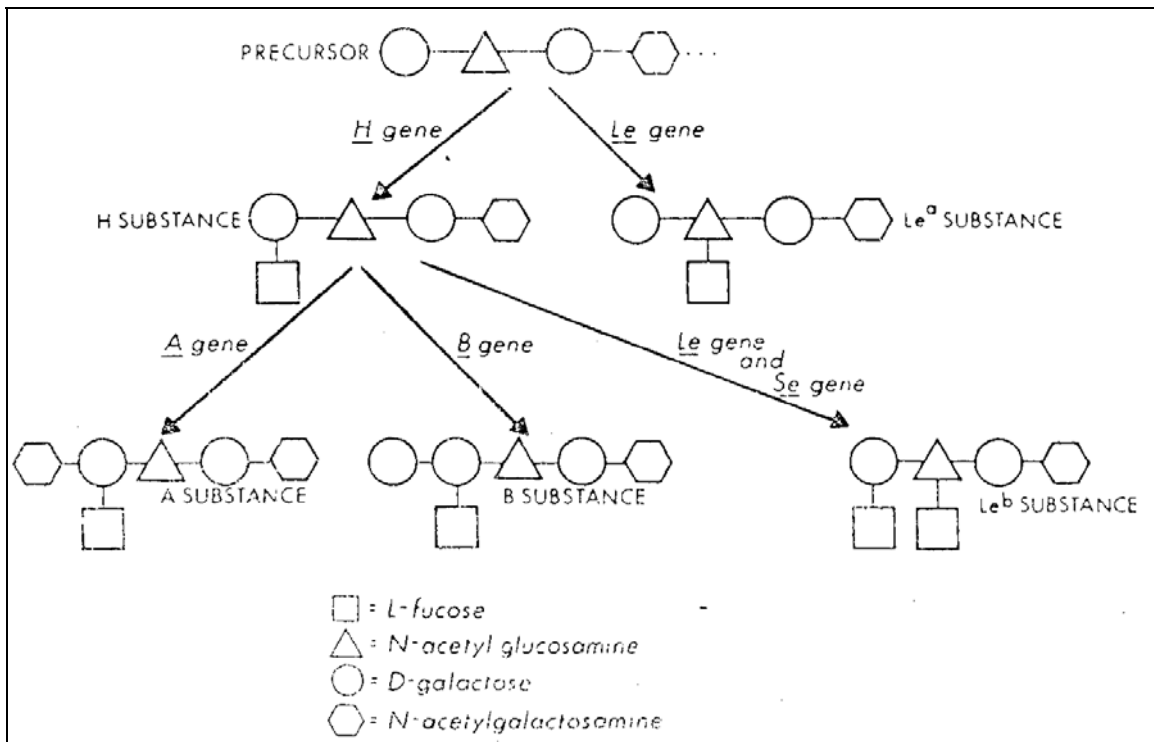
PRECURSOR ...

H gene

Le gene

H SUBSTANCE

Le$^{a}$ SUBSTANCE

A gene

B gene

Le gene and Se gene

A SUBSTANCE

B SUBSTANCE

Le$^{b}$ SUBSTANCE

= L-fucose
= N-acetyl glucosamine
= D-galactose
= N-acetylgalactosamine